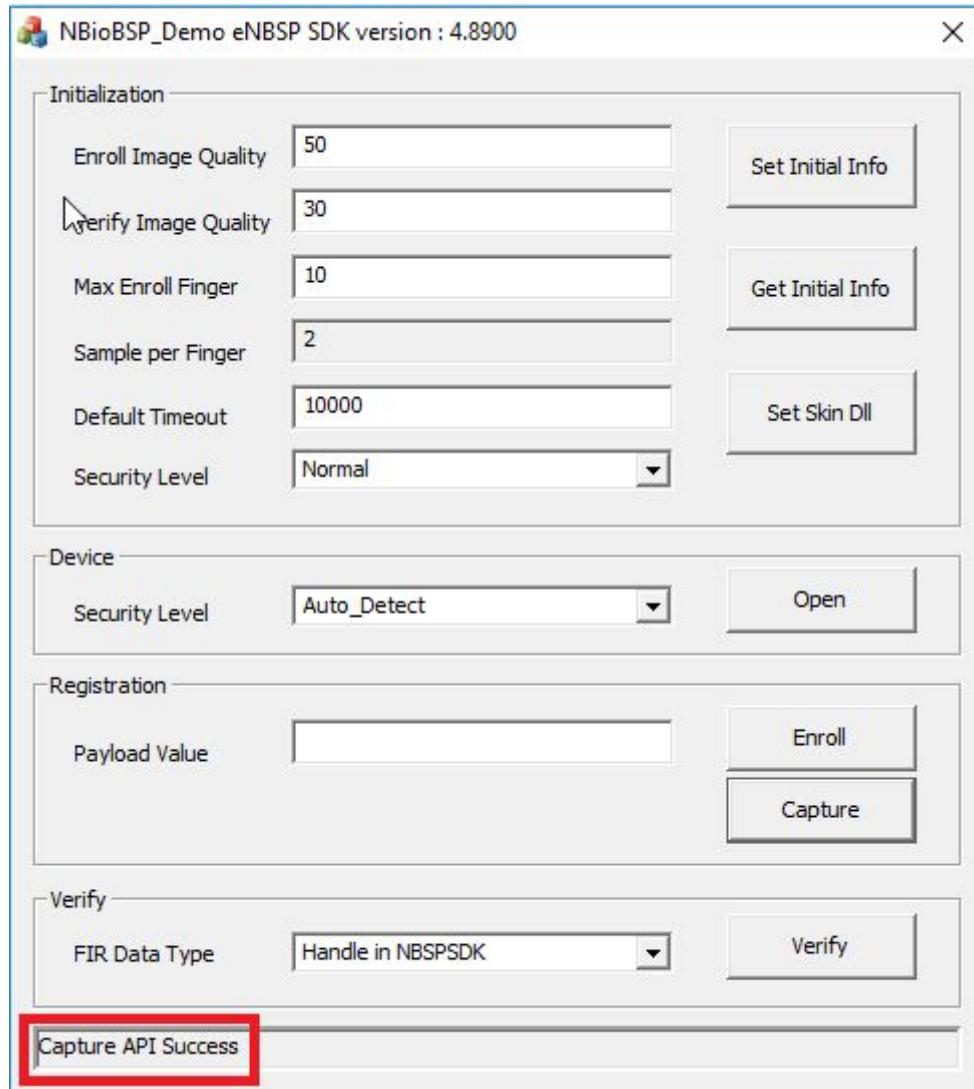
NBioBSP_Demo eNBSP SDK version : 4.8900

×

Initialization

Enroll Image Quality 50

Verify Image Quality 30

Max Enroll Finger 10

Sample per Finger 2

Default Timeout 10000

Security Level Normal

Set Initial Info

Get Initial Info

Set Skin Dll

Device

Security Level Auto_Detect

Open

Registration

Payload Value

Enroll

Capture

Verify

FIR Data Type Handle in NBSPSDK

Verify

Capture API Success